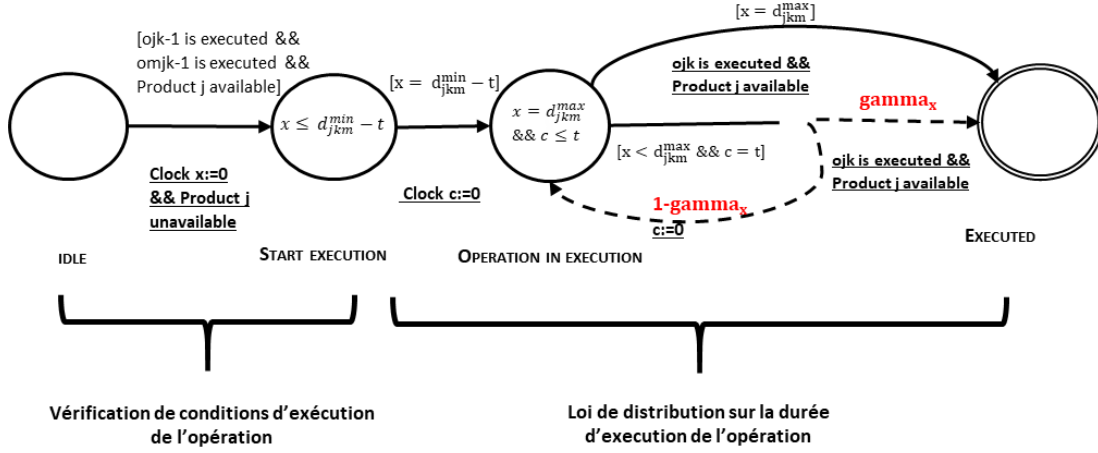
[ojk-1 is executed &&
omjk-1 is executed &&
Product j available]

$[x = d_{jkm}^{max}]$

$[x = d_{jkm}^{min} - t]$

ojk is executed &&
Product j available

$x \leq d_{jkm}^{min} - t$

$x = d_{jkm}^{max}$ && $c \leq t$

gamma$_x$

$[x < d_{jkm}^{max}$ && $c = t]$

Clock x:=0
&& Product j
unavailable

ojk is executed &&
Product j available

Clock c:=0

1-gamma$_x$

c:=0

IDLE

START EXECUTION

OPERATION IN EXECUTION

EXECUTED

Vérification de conditions d'exécution de l'opération

Loi de distribution sur la durée d'execution de l'opération